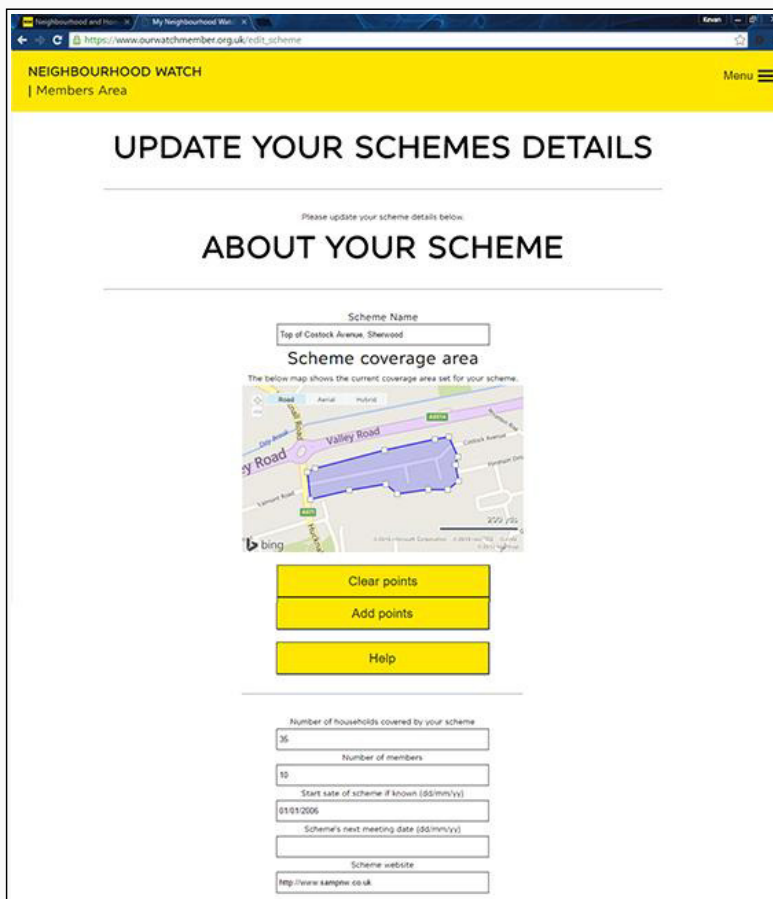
Neighbourhood and Hom × | My Neighbourhood Watc ×

Kevan

https://www.ourwatchmember.org.uk/edit_scheme

NEIGHBOURHOOD WATCH
| Members Area

Menu

UPDATE YOUR SCHEMES DETAILS

Please update your scheme details below.

ABOUT YOUR SCHEME

Scheme Name

Top of Costock Avenue, Sherwood

Scheme coverage area

The below map shows the current coverage area set for your scheme.

Road Aerial Hybrid

Valley Road

ey Road

Costock Avenue

A6514

A611

bing

© 2016 Microsoft Corporation

Clear points

Add points

Help

Number of households covered by your scheme

35

Number of members

10

Start sate of scheme if known (dd/mm/yy)

01/01/2006

Scheme's next meeting date (dd/mm/yy)

Scheme website

http://www.samplnw.co.uk